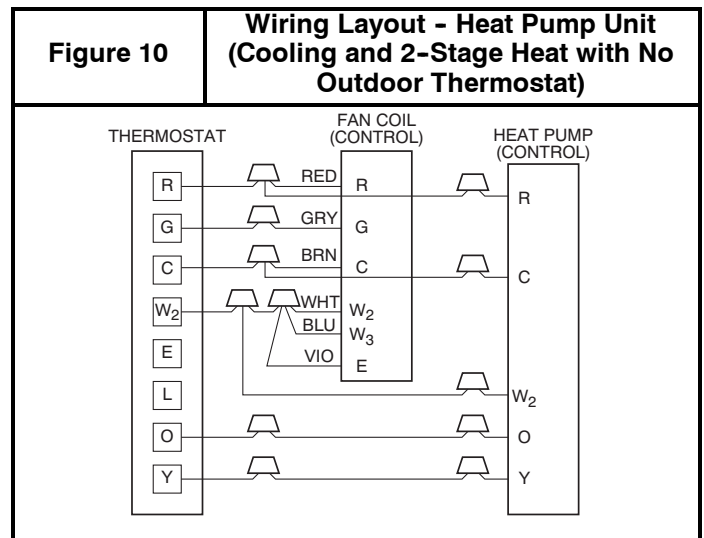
| Figure 10 | Wiring Layout - Heat Pump Unit (Cooling and 2-Stage Heat with No Outdoor Thermostat) |
|---|---|

THERMOSTAT
R
G
C
$W_2$
E
L
O
Y

FAN COIL (CONTROL)
RED
R
GRY
G
BRN
C
WHT
$W_2$
BLU
$W_3$
VIO
E

HEAT PUMP (CONTROL)
R
C
$W_2$
O
Y